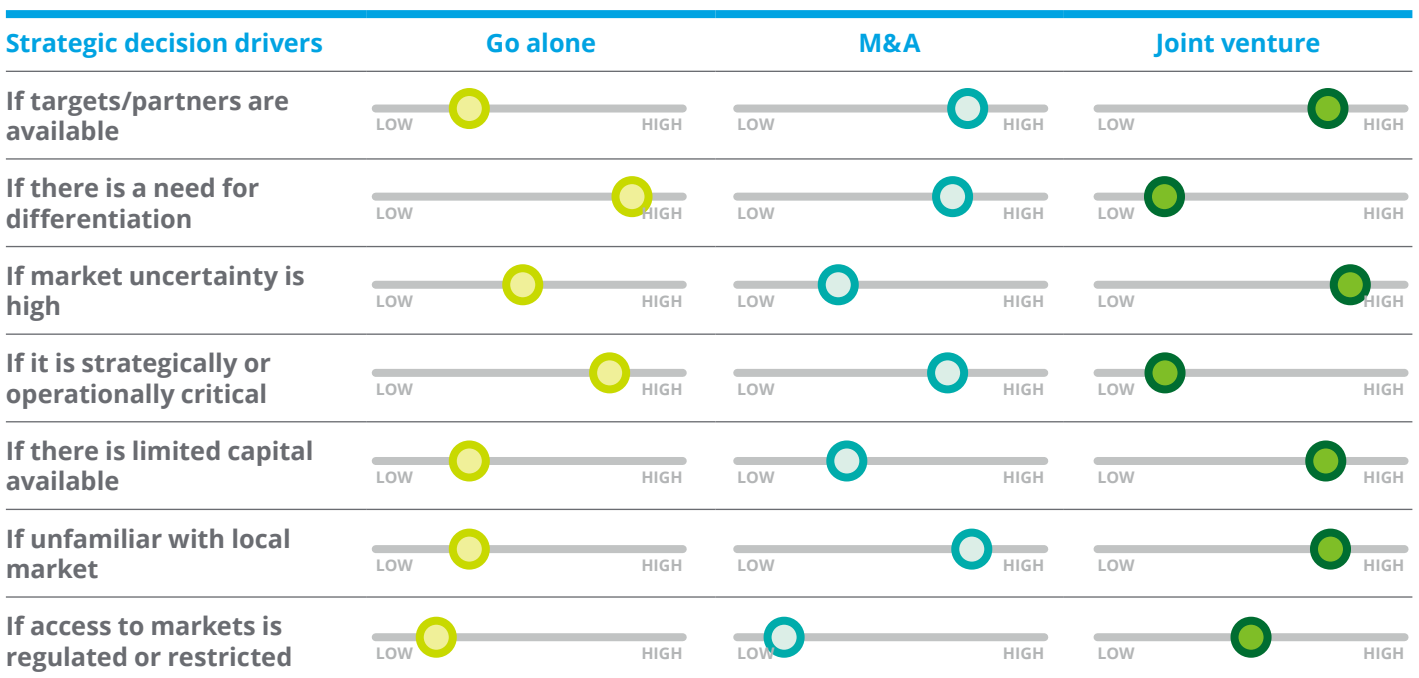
| Strategic decision drivers | Go alone | M&A | Joint venture |
|---|---|---|---|
| If targets/partners are available | LOW HIGH | LOW HIGH | LOW HIGH |
| If there is a need for differentiation | LOW HIGH | LOW HIGH | LOW HIGH |
| If market uncertainty is high | LOW HIGH | LOW HIGH | LOW HIGH |
| If it is strategically or operationally critical | LOW HIGH | LOW HIGH | LOW HIGH |
| If there is limited capital available | LOW HIGH | LOW HIGH | LOW HIGH |
| If unfamiliar with local market | LOW HIGH | LOW HIGH | LOW HIGH |
| If access to markets is regulated or restricted | LOW HIGH | LOW HIGH | LOW HIGH |